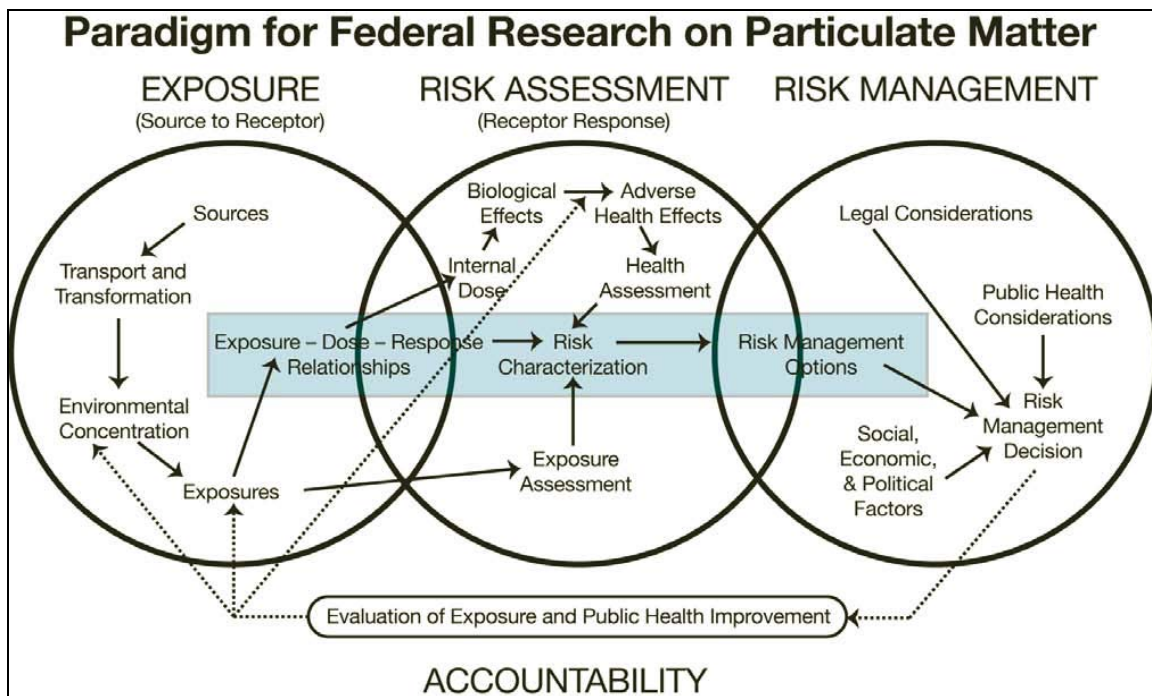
Paradigm for Federal Research on Particulate Matter

EXPOSURE
(Source to Receptor)

RISK ASSESSMENT
(Receptor Response)

RISK MANAGEMENT

Sources

Transport and Transformation

Environmental Concentration

Exposures

Exposure – Dose – Response Relationships

Internal Dose

Biological Effects

Adverse Health Effects

Health Assessment

Risk Characterization

Exposure Assessment

Legal Considerations

Public Health Considerations

Risk Management Options

Risk Management Decision

Social, Economic, & Political Factors

Evaluation of Exposure and Public Health Improvement

ACCOUNTABILITY